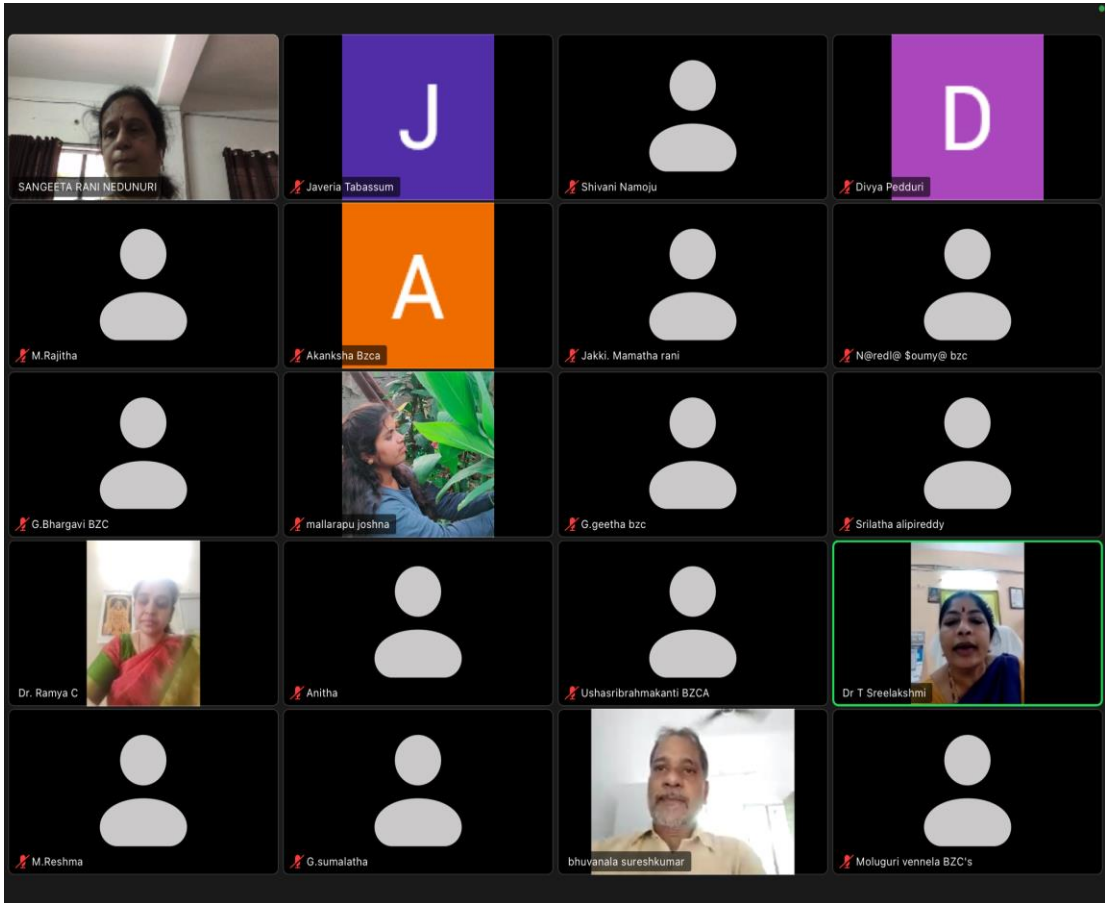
SANGEETA RANI NEDUNURI

J

Javeria Tabassum

Shivani Namoju

D

Divya Pedduri

M.Rajitha

A

Akanksha Bzca

Jakki. Mamatha rani

N@redl@ $oumy@ bzc

G.Bhargavi BZC

mallarapu joshna

G.geetha bzc

Srilatha alipireddy

Dr. Ramya C

Anitha

Ushasribrahmakanti BZCA

Dr T Sreelakshmi

M.Reshma

G.sumalatha

bhuvanala sureshkumar

Moluguri vennela BZC's